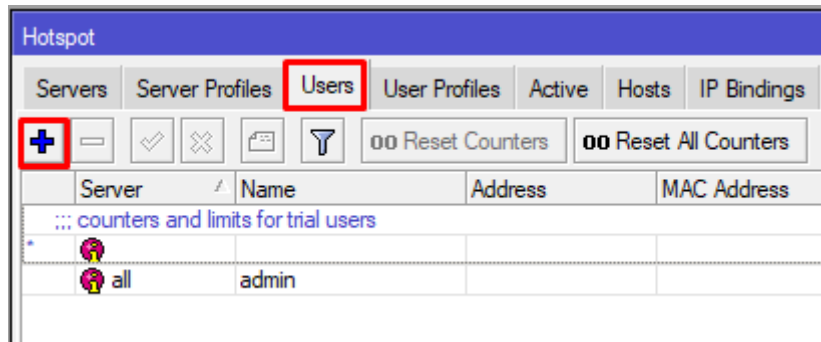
Hotspot

Servers | Server Profiles | Users | User Profiles | Active | Hosts | IP Bindings

00 Reset Counters | 00 Reset All Counters

| | Server | Name | Address | MAC Address |
|---|---|---|---|---|
| ;;; counters and limits for trial users | | | | |
| * | | | | |
| | all | admin | | |